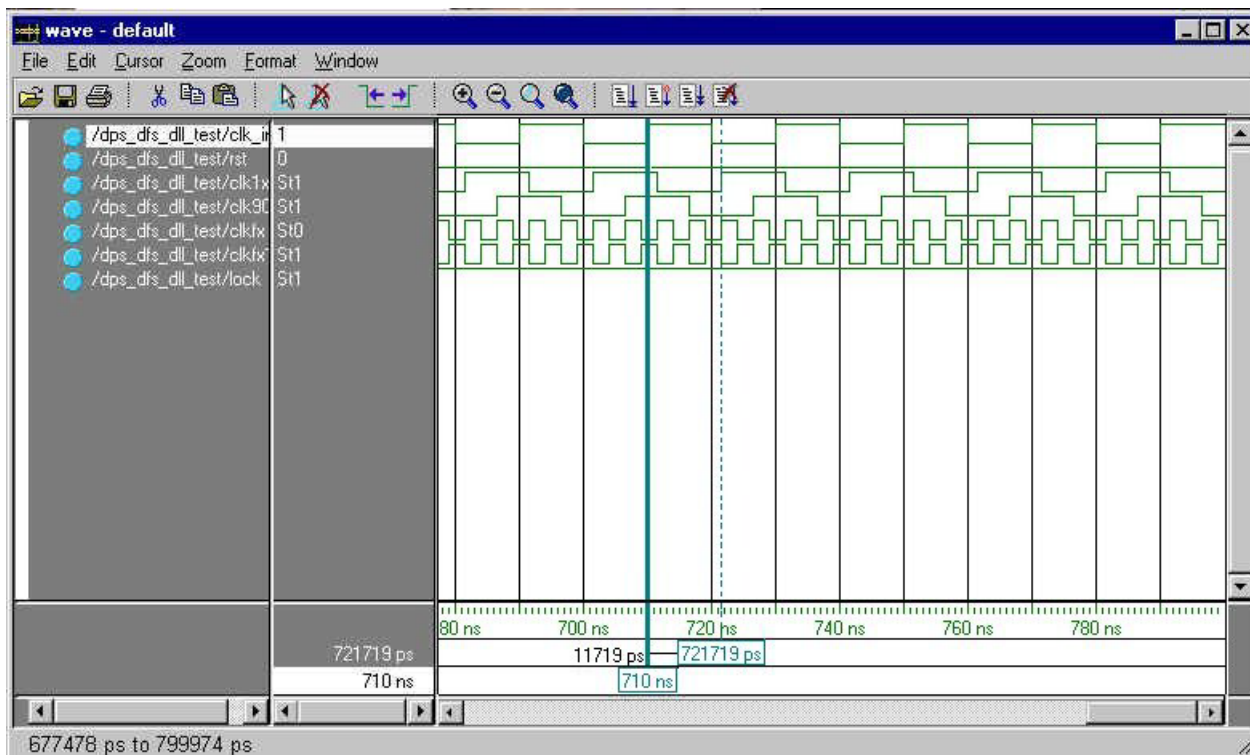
wave - default

File Edit Cursor Zoom Format Window

/dps_dfs_dll_test/clk_ir 1
/dps_dfs_dll_test/rst 0
/dps_dfs_dll_test/clk1x St1
/dps_dfs_dll_test/clk90 St1
/dps_dfs_dll_test/clkfx St0
/dps_dfs_dll_test/clkfx1 St1
/dps_dfs_dll_test/lock St1

80 ns 700 ns 720 ns 740 ns 760 ns 780 ns

721719 ps
11719 ps
721719 ps
710 ns
710 ns

677478 ps to 799974 ps